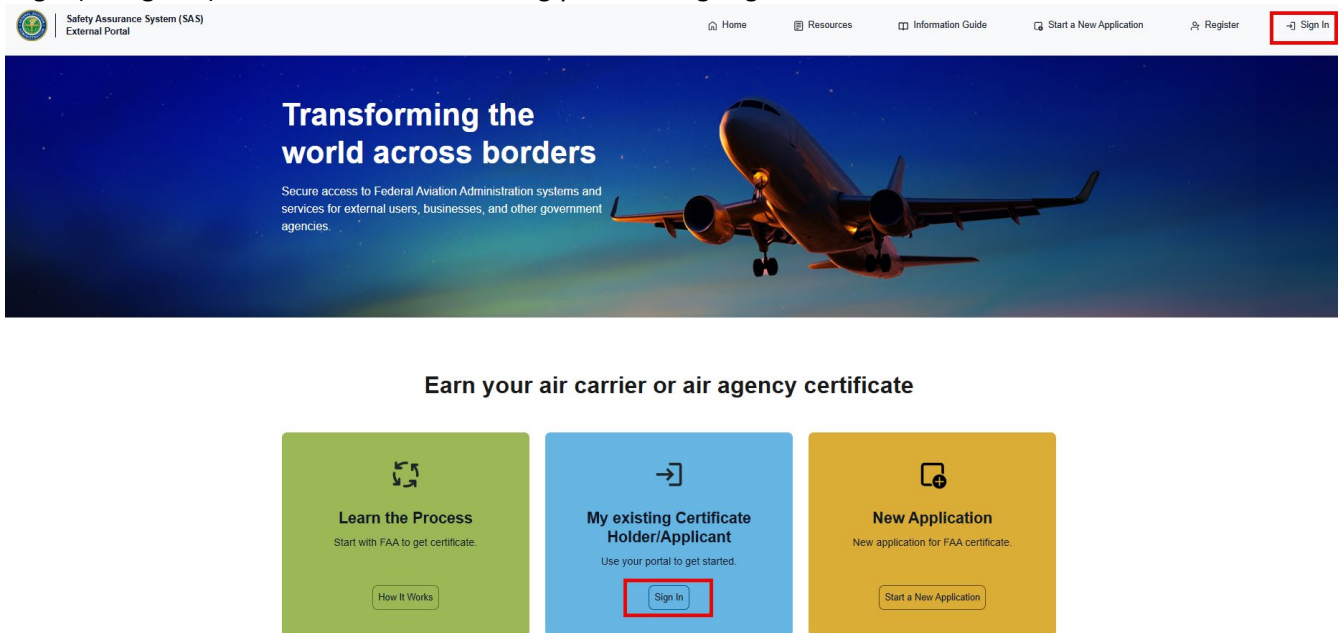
Safety Assurance System (SAS)
External Portal

Home
Resources
Information Guide
Start a New Application
Register
Sign In

Transforming the world across borders

Secure access to Federal Aviation Administration systems and services for external users, businesses, and other government agencies.

Earn your air carrier or air agency certificate

Learn the Process
Start with FAA to get certificate.
How It Works

My existing Certificate Holder/Applicant
Use your portal to get started.
Sign In

New Application
New application for FAA certificate.
Start a New Application